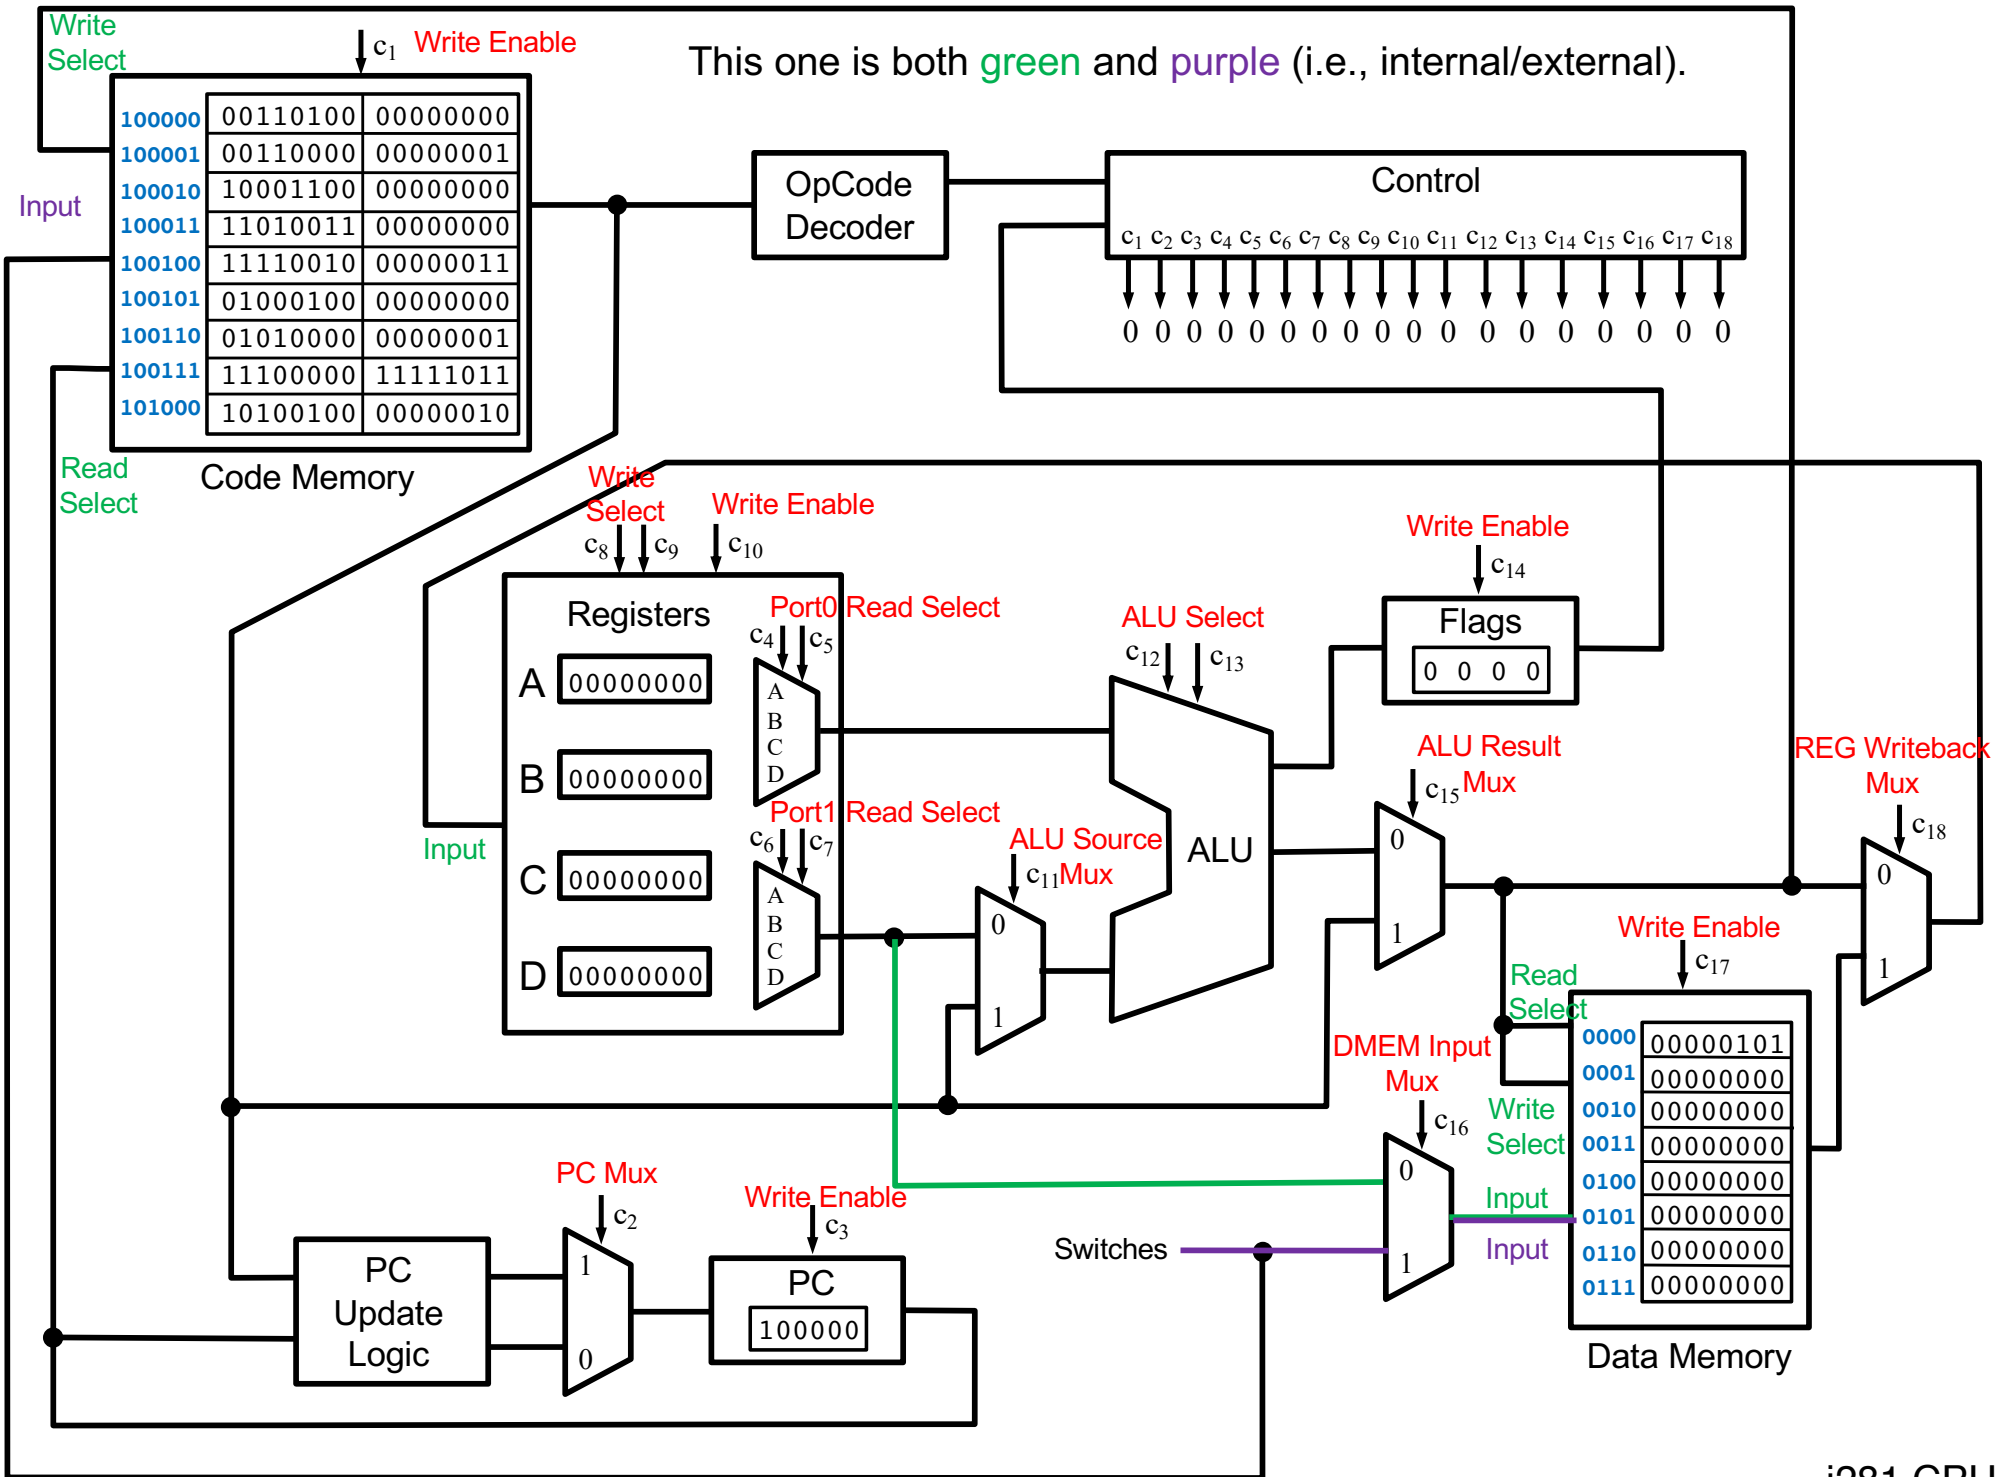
Write Select

$c_1$ Write Enable

This one is both green and purple (i.e., internal/external).

| | | |
|---|---|---|
| 100000 | 00110100 | 00000000 |
| 100001 | 00110000 | 00000001 |
| 100010 | 10001100 | 00000000 |
| 100011 | 11010011 | 00000000 |
| 100100 | 11110010 | 00000011 |
| 100101 | 01000100 | 00000000 |
| 100110 | 01010000 | 00000001 |
| 100111 | 11100000 | 11111011 |
| 101000 | 10100100 | 00000010 |

Input

OpCode Decoder

Control

$c_1$ $c_2$ $c_3$ $c_4$ $c_5$ $c_6$ $c_7$ $c_8$ $c_9$ $c_{10}$ $c_{11}$ $c_{12}$ $c_{13}$ $c_{14}$ $c_{15}$ $c_{16}$ $c_{17}$ $c_{18}$

0 0 0 0 0 0 0 0 0 0 0 0 0 0 0 0 0 0

Read Select

Code Memory

Write Select

Write Enable

$c_8$ $c_9$ $c_{10}$

Write Enable

$c_{14}$

Registers

Port0 Read Select

$c_4$ $c_5$

A 00000000

B 00000000

C 00000000

D 00000000

A B C D

A B C D

ALU Select

$c_{12}$ $c_{13}$

Flags

0 0 0 0

ALU Result

$c_{15}$ Mux

REG Writeback Mux

$c_{18}$

Input

Port1 Read Select

$c_6$ $c_7$

ALU Source

$c_{11}$ Mux

ALU

0

1

0

1

0

1

Write Enable

$c_{17}$

Read Select

DMEM Input Mux

$c_{16}$

Write Select

| | |
|---|---|
| 0000 | 00000101 |
| 0001 | 00000000 |
| 0010 | 00000000 |
| 0011 | 00000000 |
| 0100 | 00000000 |
| 0101 | 00000000 |
| 0110 | 00000000 |
| 0111 | 00000000 |

Input

Input

PC Mux

$c_2$

Write Enable

$c_3$

PC Update Logic

1

0

PC

100000

Switches

0

1

Data Memory

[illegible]